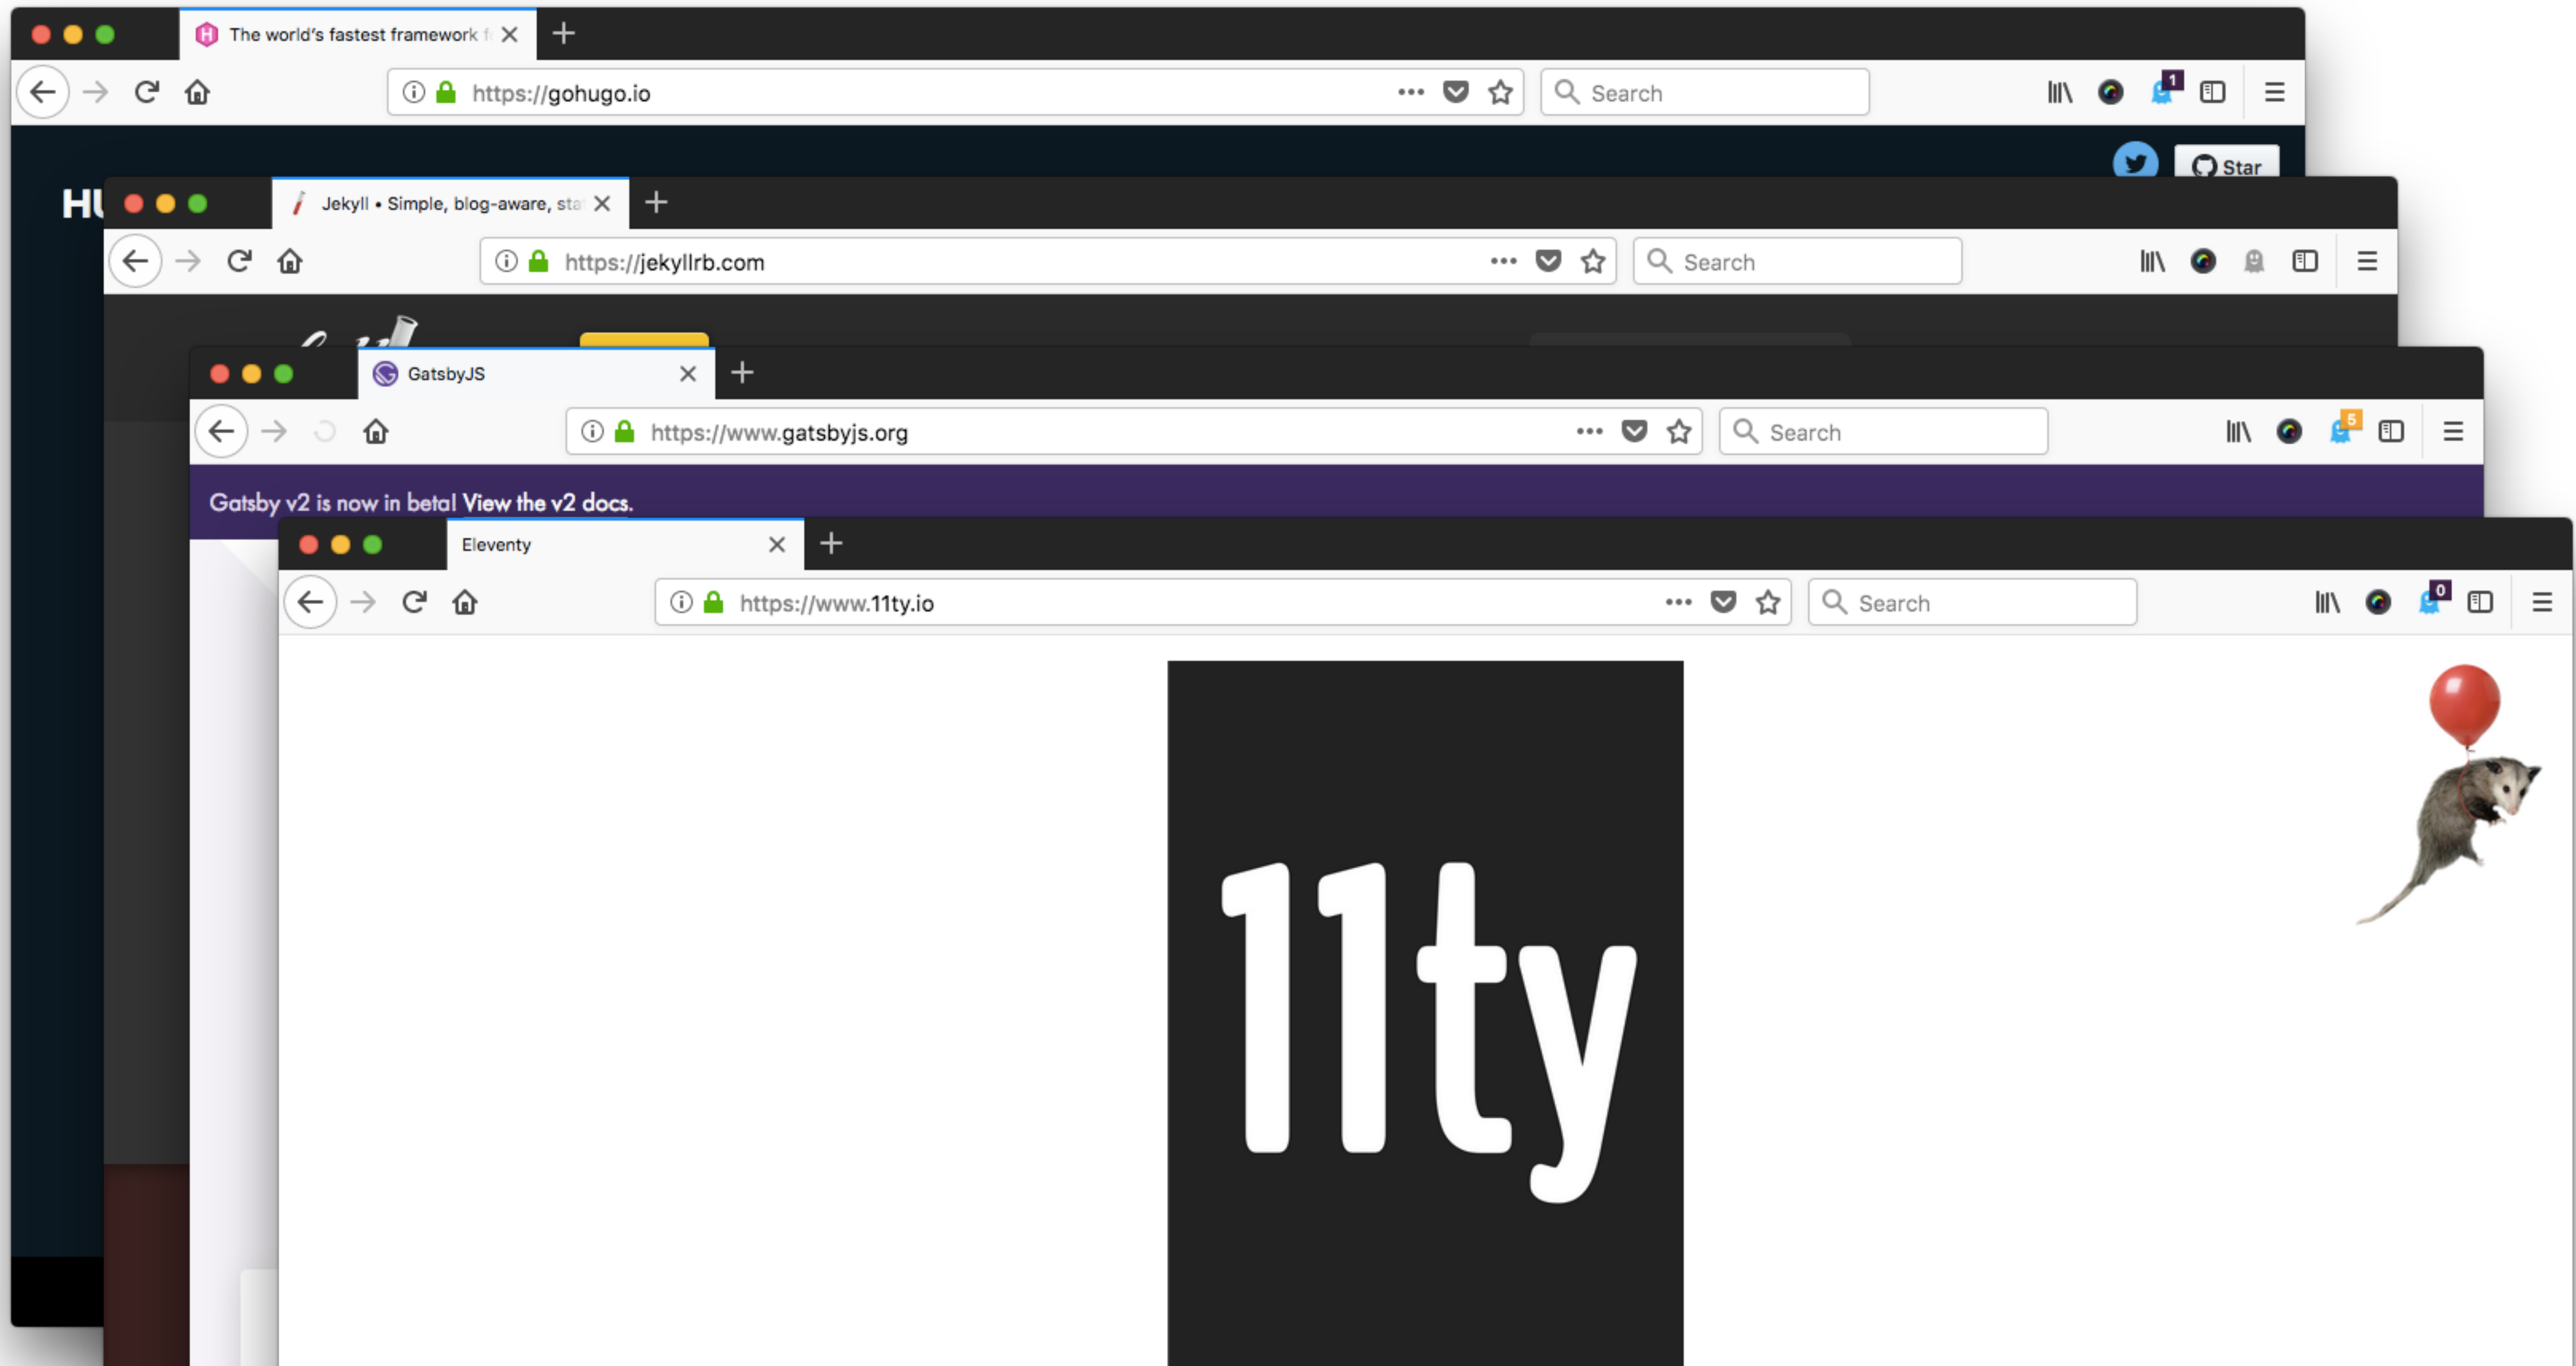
The world's fastest framework f

https://gohugo.io

Search

1

Star

HU

Jekyll • Simple, blog-aware, sta

https://jekyllrb.com

Search

GatsbyJS

https://www.gatsbyjs.org

Search

5

Gatsby v2 is now in beta! View the v2 docs.

Eleventy

https://www.11ty.io

Search

0

11ty